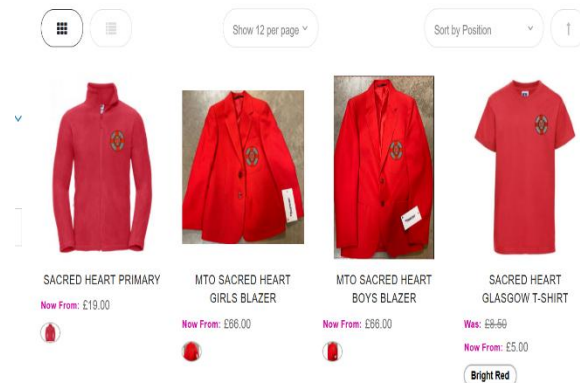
Show 12 per page

Sort by Position

SACRED HEART PRIMARY

Now From: £19.00

MTO SACRED HEART GIRLS BLAZER

Now From: £66.00

MTO SACRED HEART BOYS BLAZER

Now From: £66.00

SACRED HEART GLASGOW T-SHIRT

Was: £8.50

Now From: £5.00

Bright Red